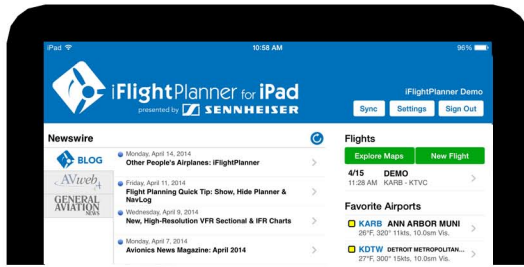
iPad
10:58 AM
96%

iFlightPlanner for iPad
presented by SENNHEISER

iFlightPlanner Demo
Sync
Settings
Sign Out

Newswire
BLOG
AVweb
GENERAL AVIATION NEWS

Monday, April 14, 2014
Other People's Airplanes: iFlightPlanner

Friday, April 11, 2014
Flight Planning Quick Tip: Show, Hide Planner & NavLog

Wednesday, April 9, 2014
New, High-Resolution VFR Sectional & IFR Charts

Monday, April 7, 2014
Avionics News Magazine: April 2014

Flights
Explore Maps
New Flight
4/15 11:28 AM
DEMO
KARB - KTVC

Favorite Airports
KARB ANN ARBOR MUNI
26°F, 320° 11kts, 10.0sm Vis.
KDTW DETROIT METROPOLITAN...
27°F, 300° 15kts, 10.0sm Vis.